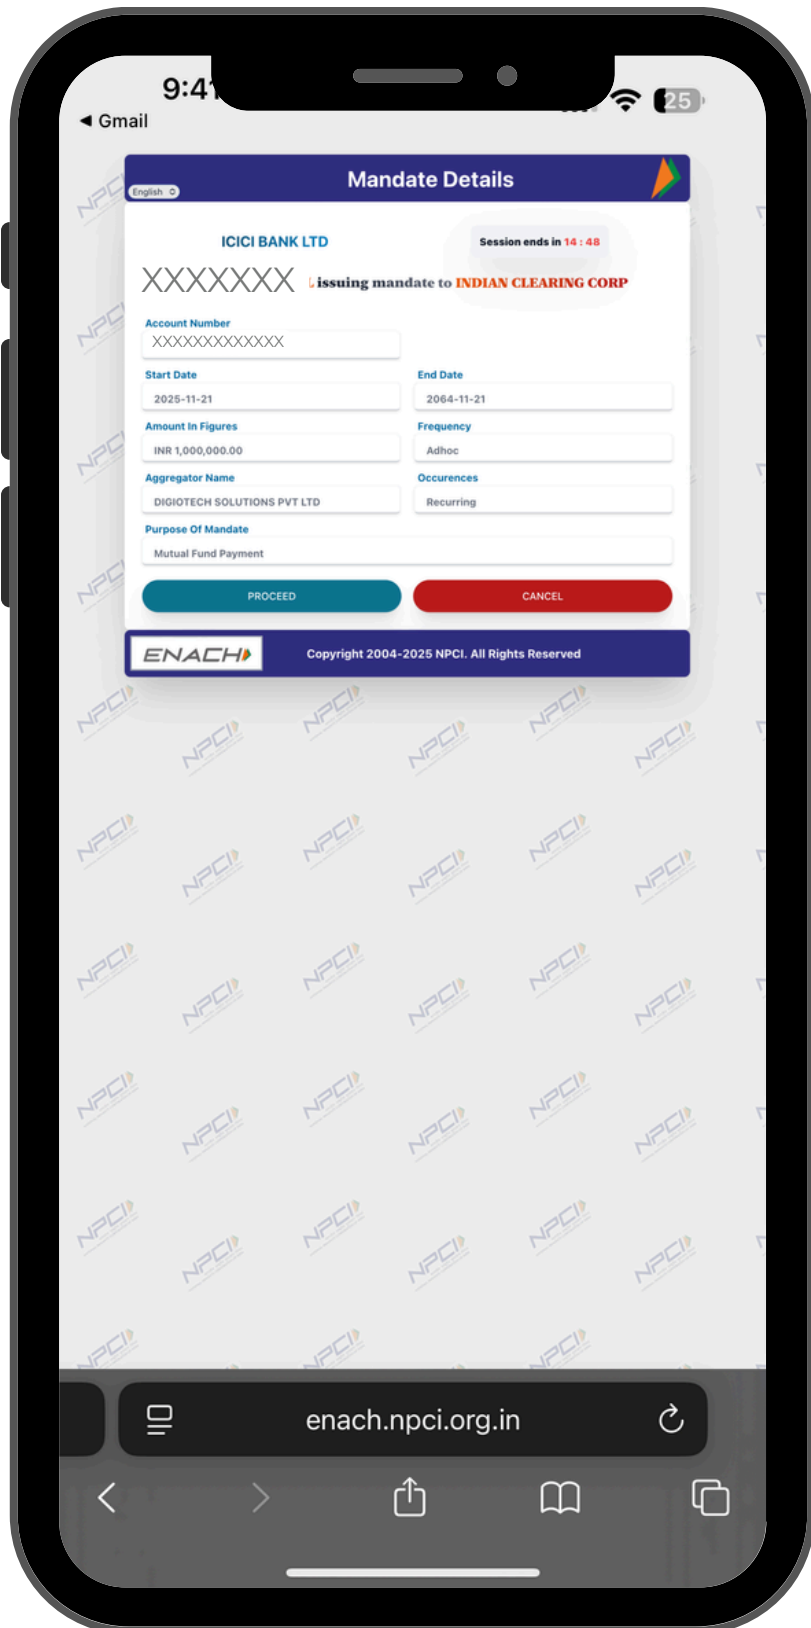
9:41

25

◀ Gmail

Mandate Details

English

ICICI BANK LTD

Session ends in 14 : 48

XXXXXXX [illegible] issuing mandate to INDIAN CLEARING CORP

Account Number
XXXXXXXXXXXXX

Start Date
2025-11-21

End Date
2064-11-21

Amount In Figures
INR 1,000,000.00

Frequency
Adhoc

Aggregator Name
DIGIOTECH SOLUTIONS PVT LTD

Occurences
Recurring

Purpose Of Mandate
Mutual Fund Payment

PROCEED

CANCEL

ENACH

Copyright 2004-2025 NPCI. All Rights Reserved

NPCI

enach.npci.org.in